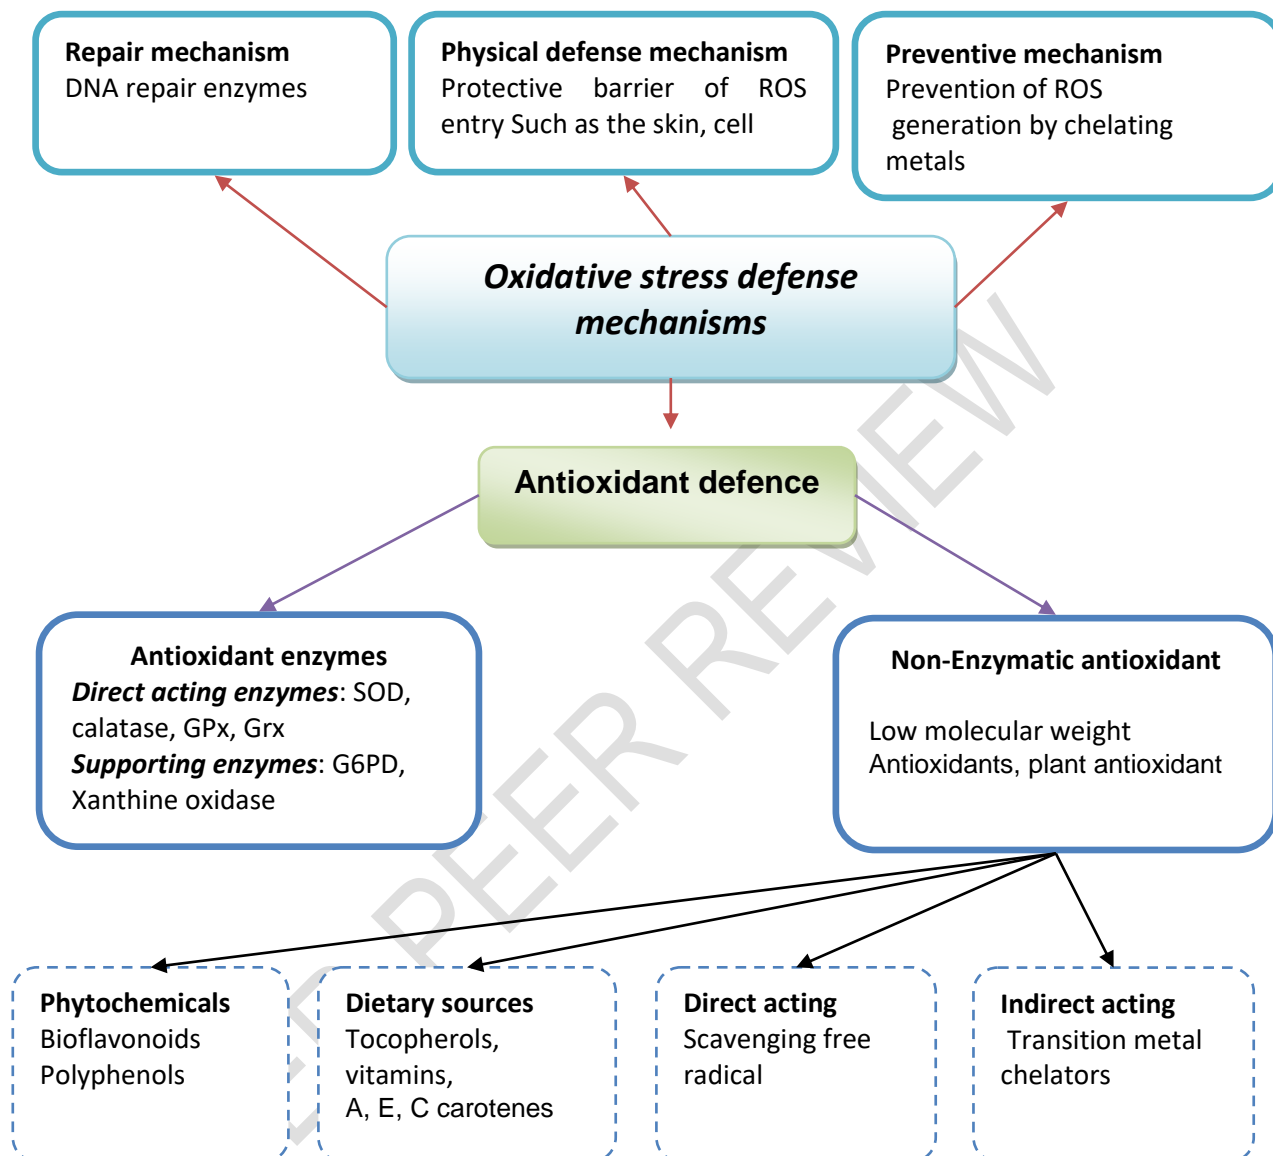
Repair mechanism
DNA repair enzymes

Physical defense mechanism
Protective barrier of ROS entry Such as the skin, cell

Preventive mechanism
Prevention of ROS generation by chelating metals

Oxidative stress defense mechanisms

Antioxidant defence

Antioxidant enzymes
Direct acting enzymes: SOD, calatase, GPx, Grx
Supporting enzymes: G6PD, Xanthine oxidase

Non-Enzymatic antioxidant

Low molecular weight Antioxidants, plant antioxidant

Phytochemicals
Bioflavonoids
Polyphenols

Dietary sources
Tocopherols, vitamins,
A, E, C carotenes

Direct acting
Scavenging free radical

Indirect acting
Transition metal chelators

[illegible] PEER REVIEW